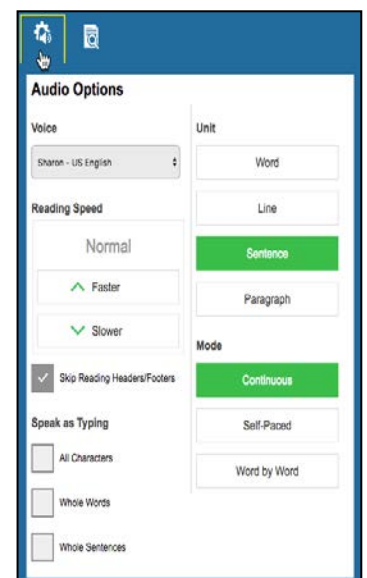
Audio Options

Voice

Sharon - US English

Reading Speed

Normal

Faster

Slower

Skip Reading Headers/Footers

Speak as Typing

All Characters

Whole Words

Whole Sentences

Unit

Word

Line

Sentence

Paragraph

Mode

Continuous

Self-Paced

Word by Word